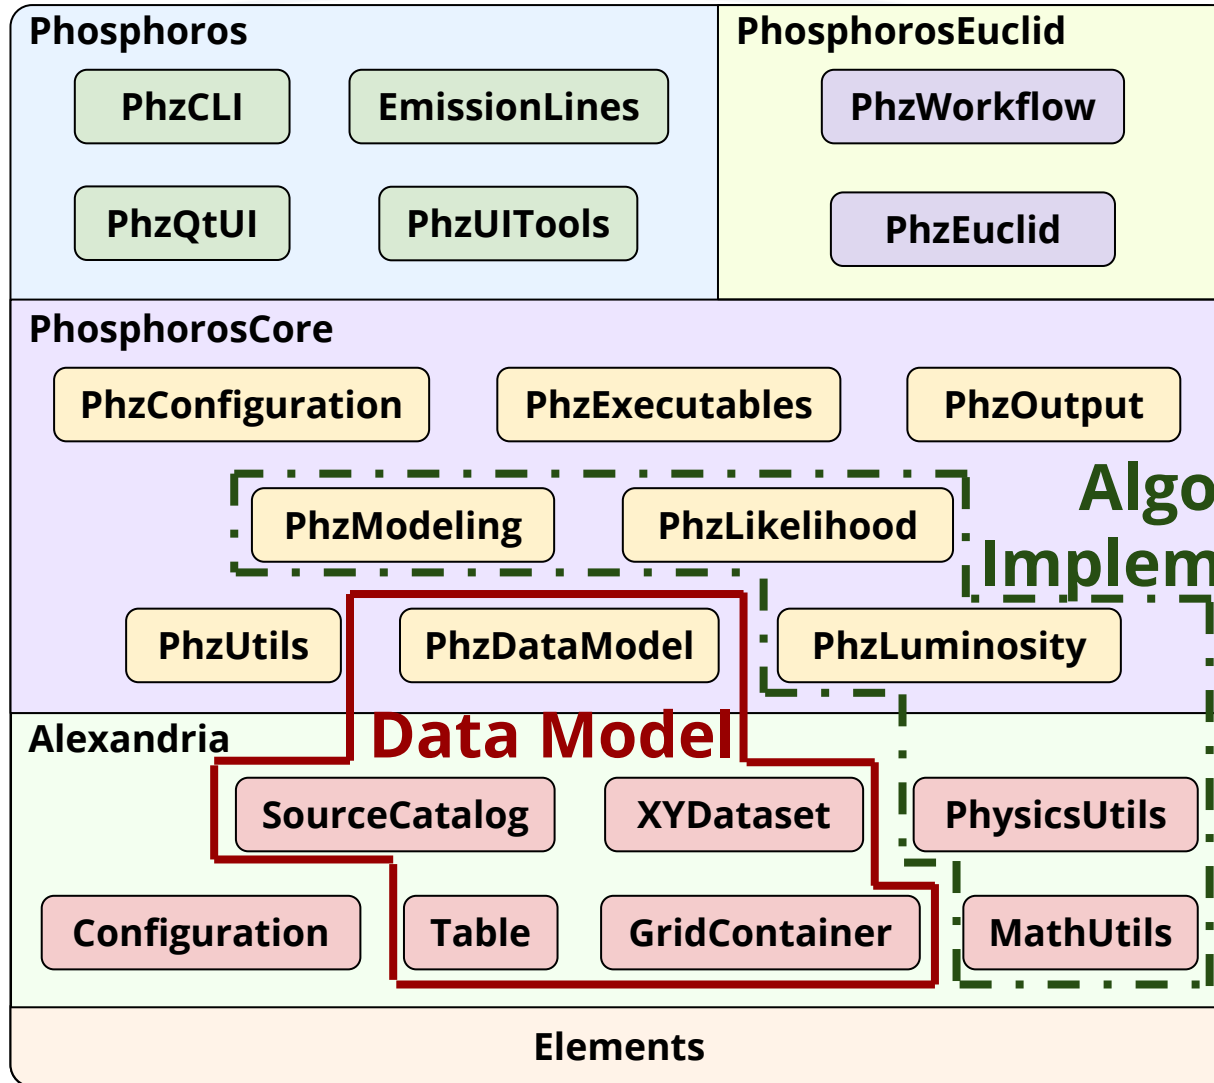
Phosphoros

PhzCLI

EmissionLines

PhzQtUI

PhzUITools

PhosphorosEuclid

PhzWorkflow

PhzEuclid

PhosphorosCore

PhzConfiguration

PhzExecutables

PhzOutput

PhzModeling

PhzLikelihood

Algo

Implem

PhzUtils

PhzDataModel

PhzLuminosity

Alexandria

Data Model

SourceCatalog

XYDataset

PhysicsUtils

Configuration

Table

GridContainer

MathUtils

Elements